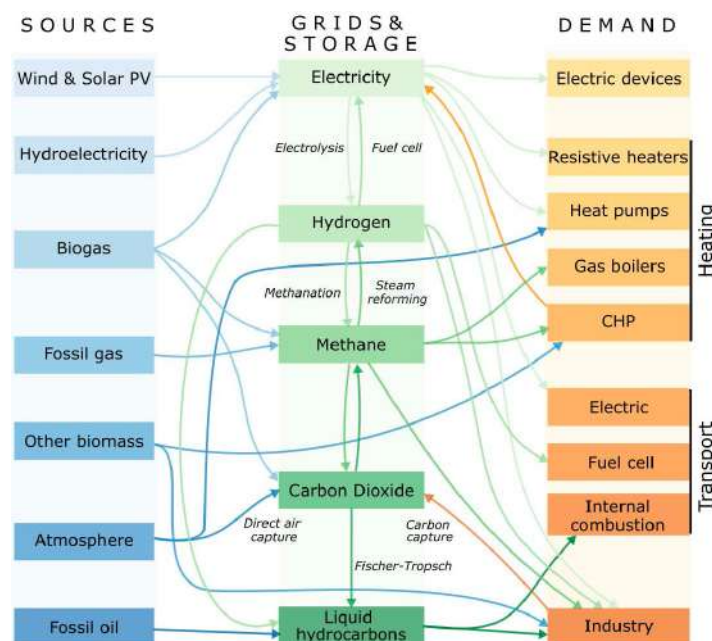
SOURCES

GRIDS & STORAGE

DEMAND

Wind & Solar PV

Hydroelectricity

Biogas

Fossil gas

Other biomass

Atmosphere

Fossil oil

Electricity

Electrolysis

Fuel cell

Hydrogen

Methanation

Steam reforming

Methane

Carbon Dioxide

Direct air capture

Carbon capture

Fischer-Tropsch

Liquid hydrocarbons

Electric devices

Resistive heaters

Heat pumps

Gas boilers

CHP

Heating

Electric

Fuel cell

Internal combustion

Transport

Industry